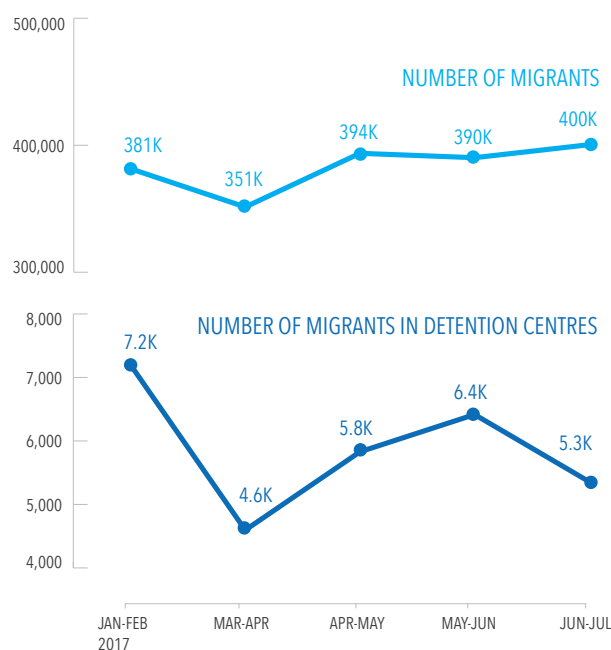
500,000

NUMBER OF MIGRANTS

381K 351K 394K 390K 400K

400,000

300,000

8,000

NUMBER OF MIGRANTS IN DETENTION CENTRES

7.2K 4.6K 5.8K 6.4K 5.3K

7,000

6,000

5,000

4,000

JAN-FEB 2017 MAR-APR APR-MAY MAY-JUN JUN-JUL